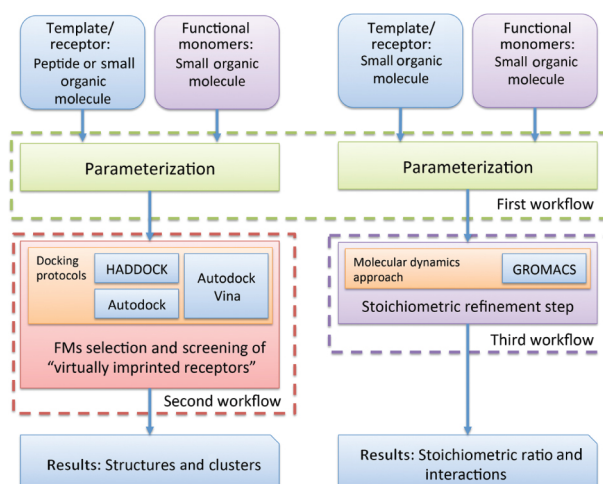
Template/ receptor: Peptide or small organic molecule

Functional monomers: Small organic molecule

Template/ receptor: Small organic molecule

Functional monomers: Small organic molecule

Parameterization

Parameterization

First workflow

Docking protocols

HADDOCK

Autodock

Autodock Vina

FMs selection and screening of "virtually imprinted receptors"

Second workflow

Molecular dynamics approach

GROMACS

Stoichiometric refinement step

Third workflow

Results: Structures and clusters

Results: Stoichiometric ratio and interactions